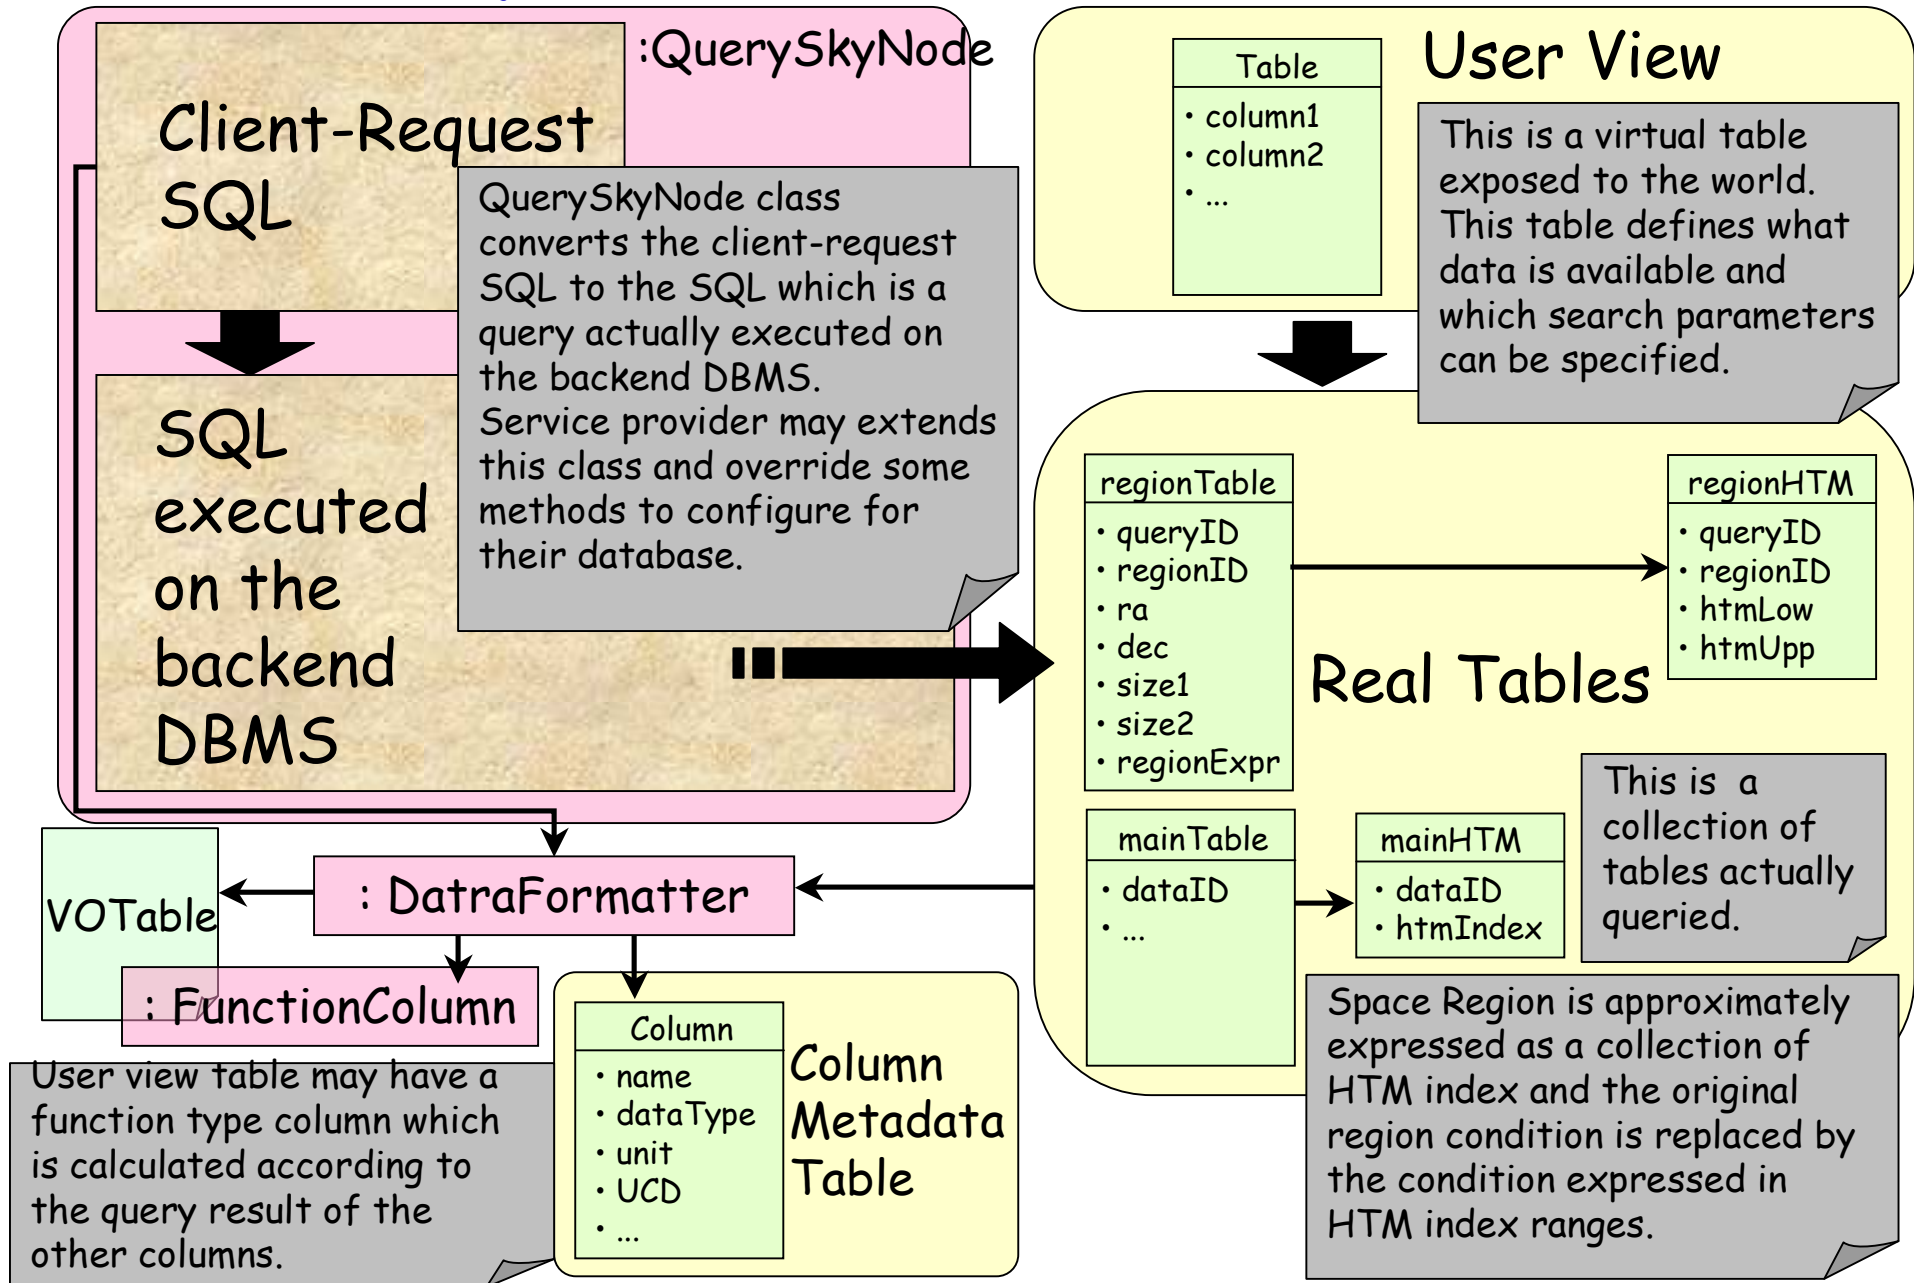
:QuerySkyNode

Client-Request SQL

QuerySkyNode class converts the client-request SQL to the SQL which is a query actually executed on the backend DBMS. Service provider may extends this class and override some methods to configure for their database.

SQL executed on the backend DBMS

Table
• column1
• column2
• ...

User View

This is a virtual table exposed to the world. This table defines what data is available and which search parameters can be specified.

regionTable
• queryID
• regionID
• ra
• dec
• size1
• size2
• regionExpr

regionHTM
• queryID
• regionID
• htmLow
• htmUpp

Real Tables

mainTable
• dataID
• ...

mainHTM
• dataID
• htmIndex

This is a collection of tables actually queried.

VOTable

: DatraFormatter

: FunctionColumn

User view table may have a function type column which is calculated according to the query result of the other columns.

Column
• name
• dataType
• unit
• UCD
• ...

Column Metadata Table

Space Region is approximately expressed as a collection of HTM index and the original region condition is replaced by the condition expressed in HTM index ranges.